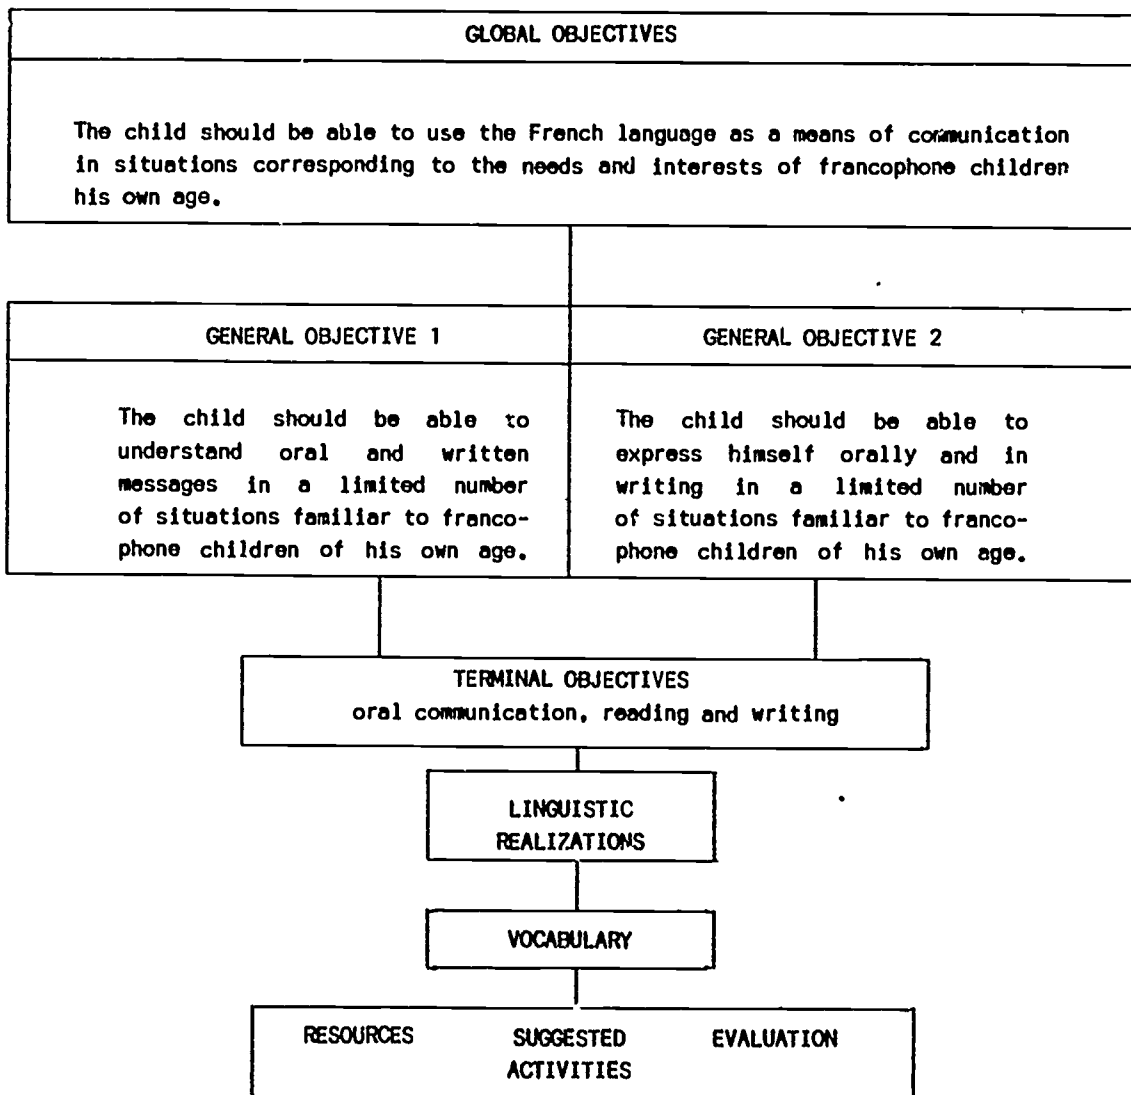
GLOBAL OBJECTIVES

The child should be able to use the French language as a means of communication in situations corresponding to the needs and interests of francophone children his own age.

GENERAL OBJECTIVE 1

The child should be able to understand oral and written messages in a limited number of situations familiar to francophone children of his own age.

GENERAL OBJECTIVE 2

The child should be able to express himself orally and in writing in a limited number of situations familiar to francophone children of his own age.

TERMINAL OBJECTIVES
oral communication, reading and writing

LINGUISTIC REALIZATIONS

VOCABULARY

RESOURCES

SUGGESTED ACTIVITIES

EVALUATION